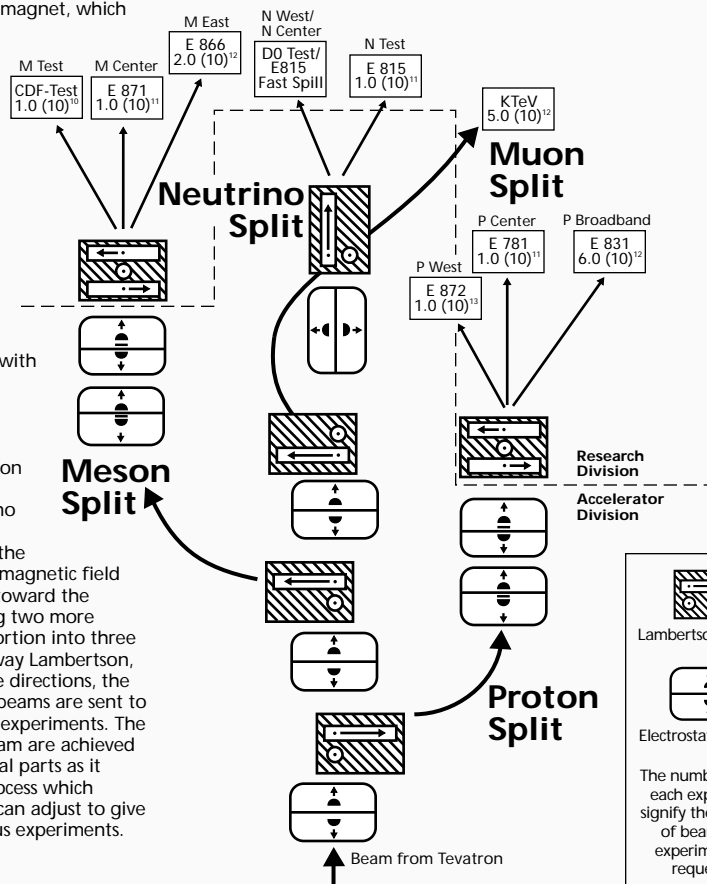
magnet, which

M Test
CDF-Test
1.0 (10)$^{10}$

M Center
E 871
1.0 (10)$^{11}$

M East
E 866
2.0 (10)$^{12}$

N West/
N Center
D0 Test/
E815
Fast Spill

N Test
E 815
1.0 (10)$^{11}$

KTeV
5.0 (10)$^{12}$

Muon
Split

Neutrino
Split

P West
E 872
1.0 (10)$^{13}$

P Center
E 781
1.0 (10)$^{11}$

P Broadband
E 831
6.0 (10)$^{12}$

with

on

no

Meson
Split

the
magnetic field
oward the
g two more
ortion into three
way Lambertson,
e directions, the
beams are sent to
experiments. The
am are achieved
al parts as it
ocess which
can adjust to give
us experiments.

Research
Division

Accelerator
Division

Proton
Split

Beam from Tevatron

Lambertso

Electrosta

The numb
each exp
signify th
of bea
experim
reque